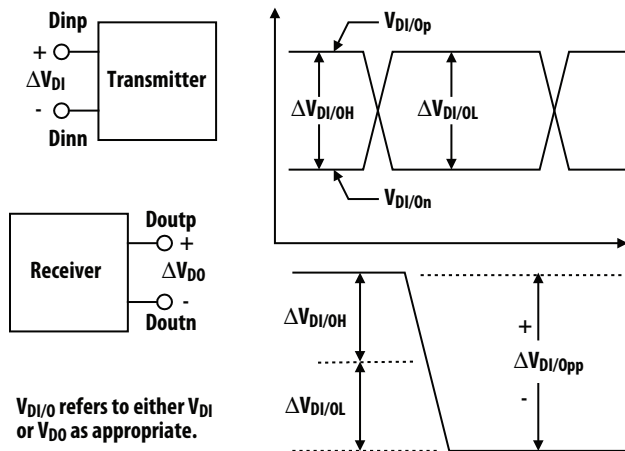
Dinp

+

$\Delta V_{DI}$

-

Dinn

Transmitter

$V_{DI/Op}$

$\Delta V_{DI/OH}$

$\Delta V_{DI/OL}$

$V_{DI/On}$

Doutp

+

Receiver

$\Delta V_{DO}$

-

Doutn

$\Delta V_{DI/OH}$

+

$\Delta V_{DI/Opp}$

-

$\Delta V_{DI/OL}$

$V_{DI/O}$ refers to either $V_{DI}$ or $V_{DO}$ as appropriate.